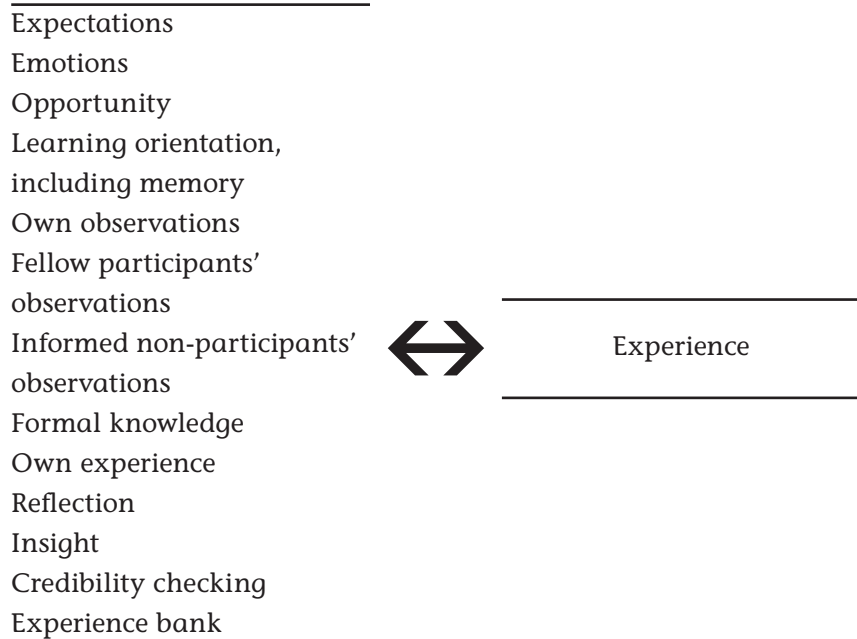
Expectations
Emotions
Opportunity
Learning orientation, including memory
Own observations
Fellow participants' observations
Informed non-participants' observations
Formal knowledge
Own experience
Reflection
Insight
Credibility checking
Experience bank

$\leftrightarrow$

Experience